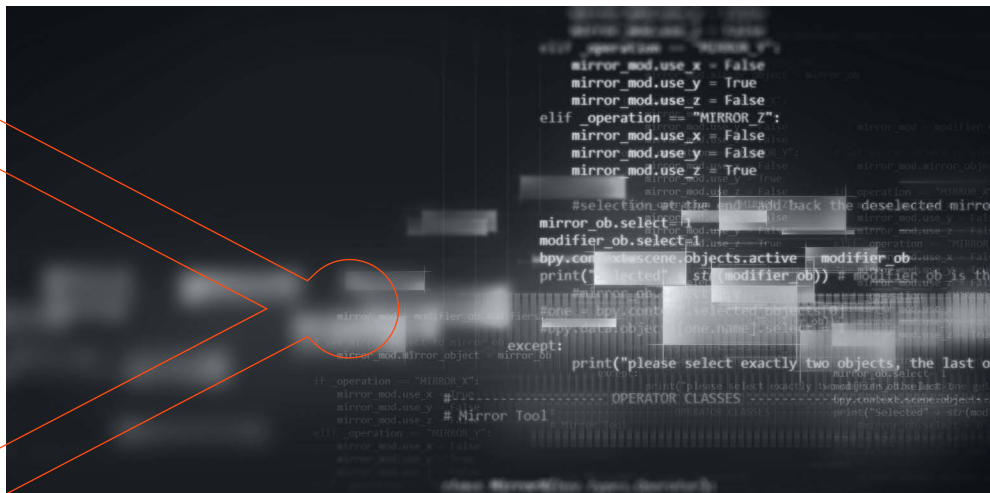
elif _operation == "MIRROR_Y":
mirror_mod.use_x = False
mirror_mod.use_y = True
mirror_mod.use_z = False
elif _operation == "MIRROR_Z":
mirror_mod.use_x = False
mirror_mod.use_y = False
mirror_mod.use_z = True

#selection at the end -add back the deselected mirro
mirror_ob.select= 1
modifier_ob.select=1
bpy.context.scene.objects.active = modifier_ob
print("Selected" + str(modifier_ob)) # modifier ob is th

#mirror_ob.select = 0
one = bpy.context.selected_objects[0]
bpy.data.objects[one.name].select = 1

except:
print("please select exactly two objects, the last o

#---------- OPERATOR CLASSES ----------

# Mirror Tool

mirror_mod.mirror_object = mirror_ob
if _operation == "MIRROR_X":
mirror_mod.use_x = True
mirror_mod.use_y = False
mirror_mod.use_z = False
elif _operation == "MIRROR_Y":
mirror_mod.use_x = False